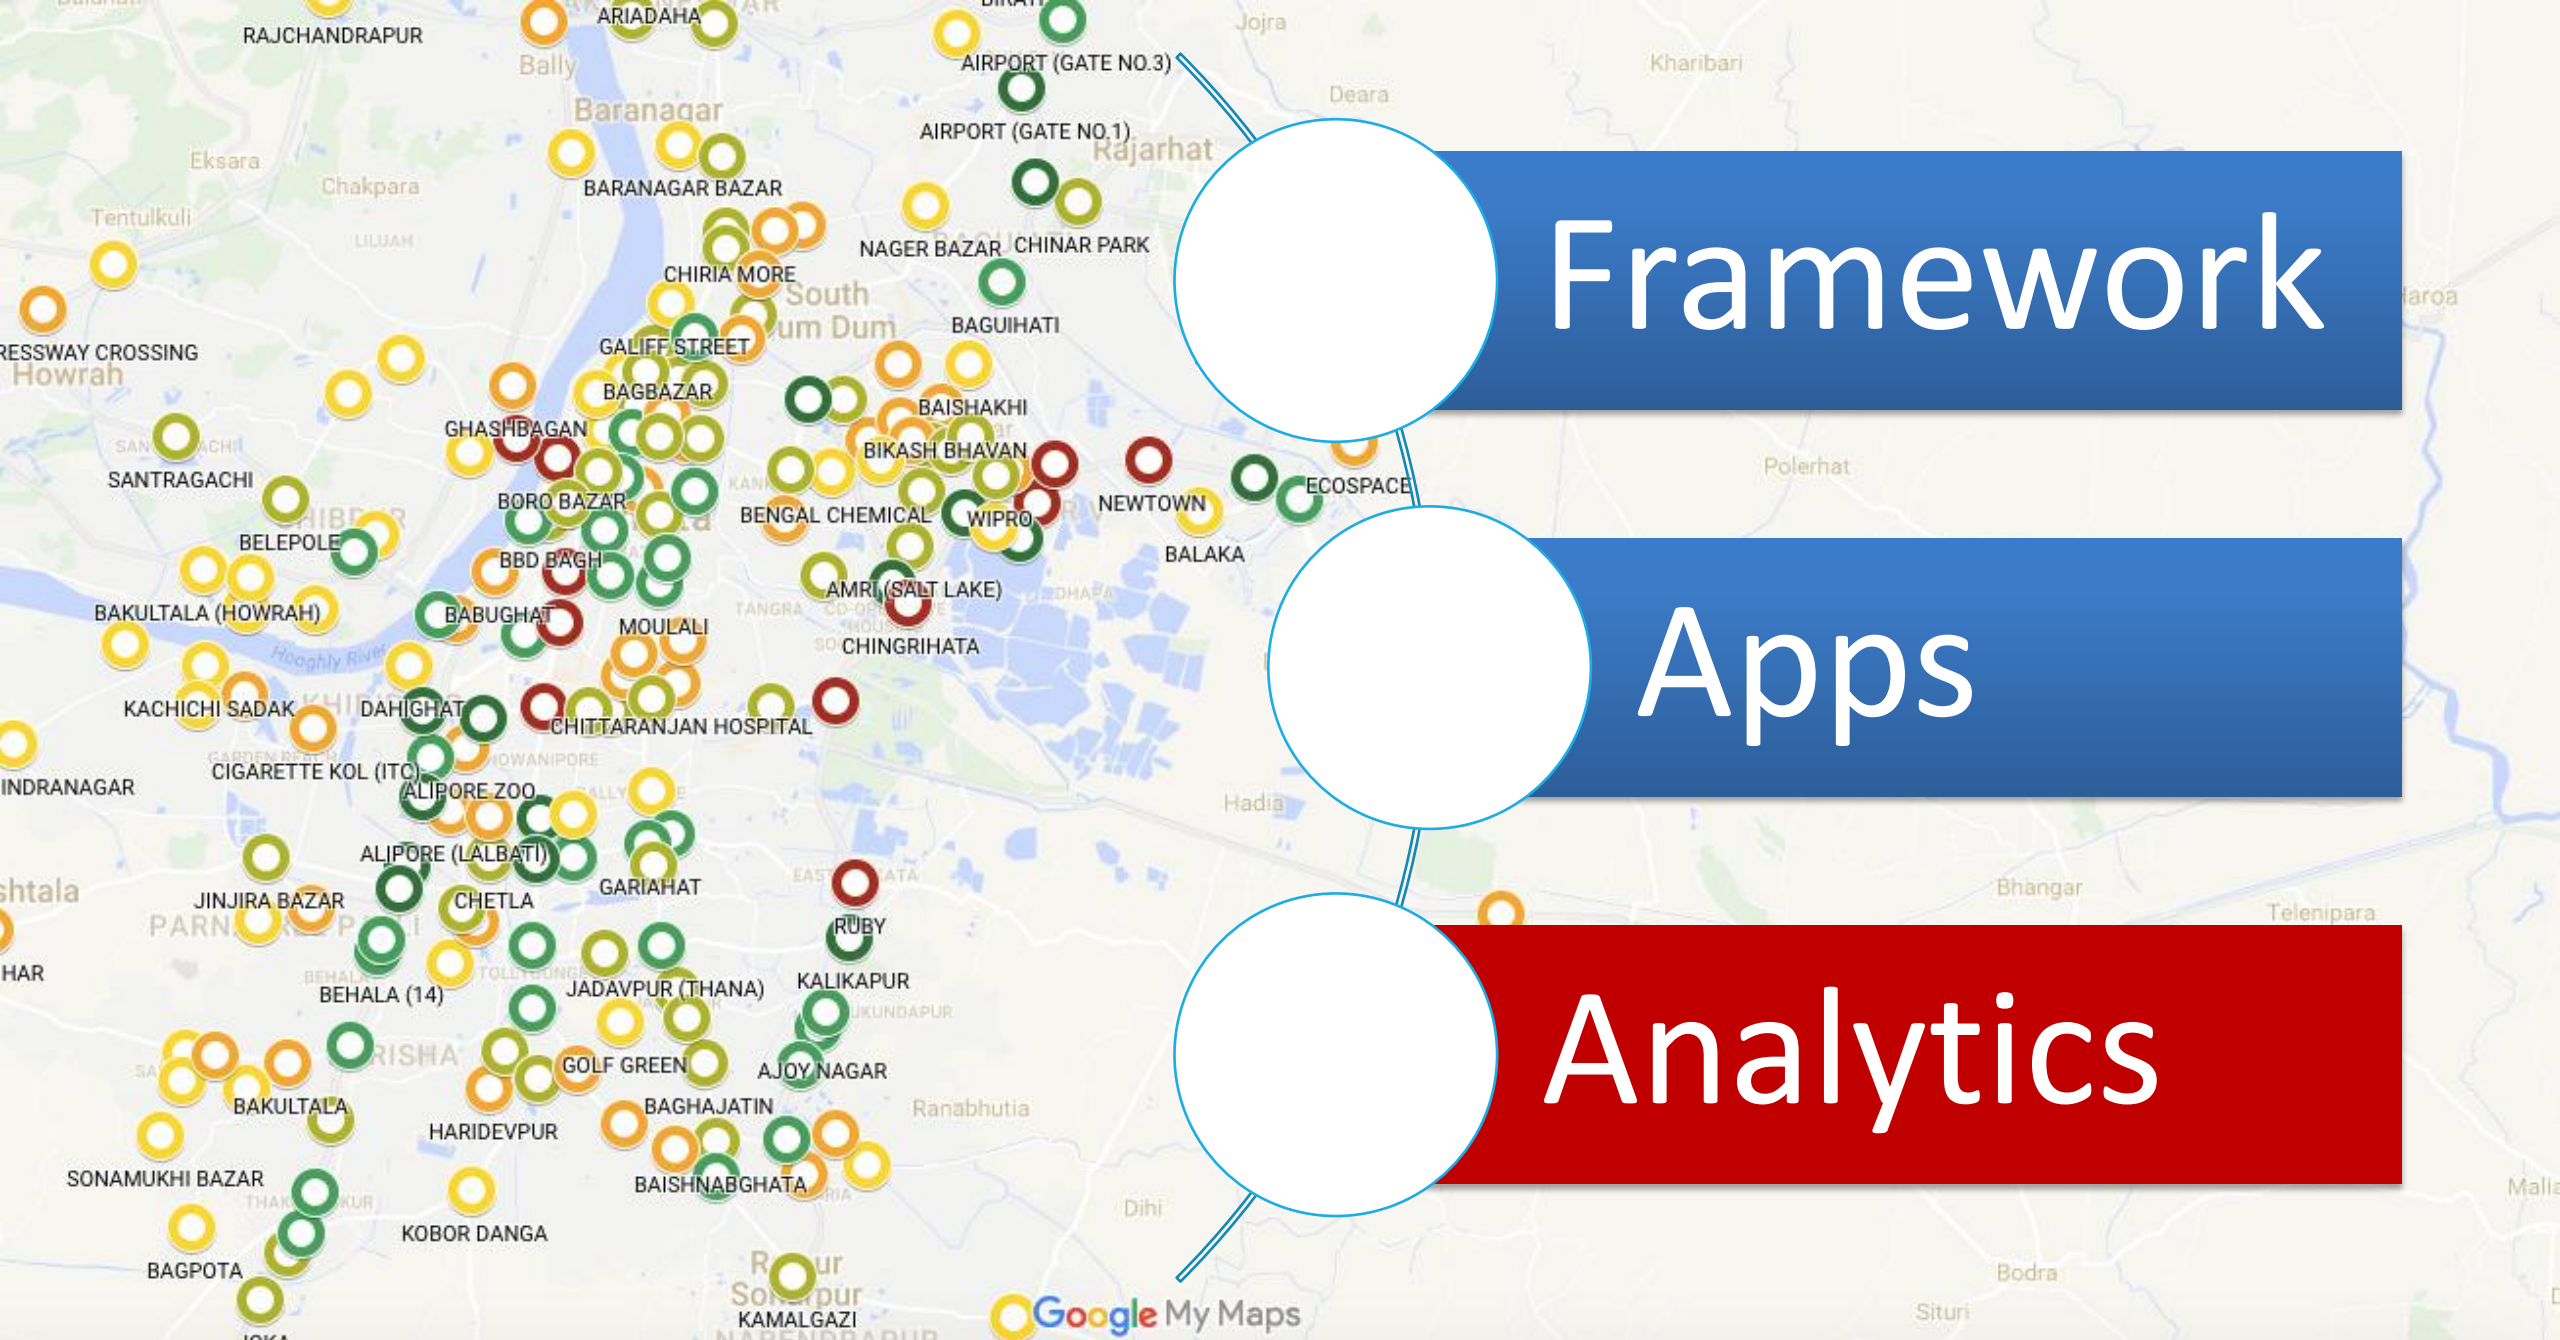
Framework

Apps

Analytics

RAJCHANDRAPUR
ARIADAHA
AIRPORT (GATE NO.3)
AIRPORT (GATE NO.1)
Jojra
Kharibari
Deara
Bally
Baranagar
Rajarhat
Eksara
Chakpara
Tentulkuli
BARANAGAR BAZAR
NAGER BAZAR
CHINAR PARK
CHIRIA MORE
South Dum Dum
BAGUIHATI
GALIFF STREET
BAGBAZAR
BAISHAKHI
ESSWAY CROSSING
Howrah
GHASHBAGAN
BIKASH BHAVAN
SANTRAGACHI
BORO BAZAR
BENGAL CHEMICAL
WIPRO
NEWTOWN
ECOSPACE
BALAKA
Polerhat
BELEPOLE
BBD BAGH
AMRI (SALT LAKE)
BAKULTALA (HOWRAH)
BABUGHAT
MOULALI
CHINGRIHATA
Hooghly River
KACHICHI SADAK
DAHIGHAT
CHITTARANJAN HOSPITAL
INDRANAGAR
CIGARETTE KOL (ITC)
ALIPORE ZOO
Hadia
ALIPORE (LALBATI)
GARIAHAT
shtala
JINJIRA BAZAR
CHETLA
RUBY
Bhangar
Telenipara
HAR
BEHALA (14)
JADAVPUR (THANA)
KALIKAPUR
GOLF GREEN
AJOY NAGAR
BAKULTALA
HARIDEVPUR
BAGHAJATIN
Ranabhutia
SONAMUKHI BAZAR
BAISHNABGHATA
KOBOR DANGA
Dihi
BAGPOTA
KAMALGAZI
Bodra
Situri
Google My Maps